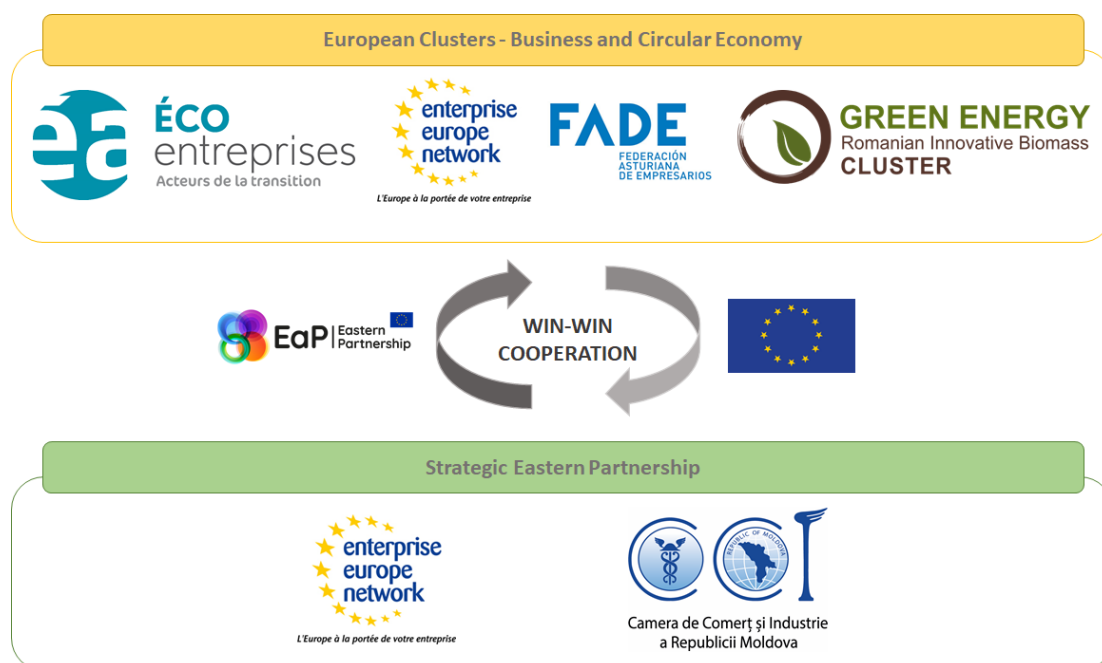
European Clusters - Business and Circular Economy

ea ÉCO entreprises
Acteurs de la transition

enterprise europe network
L'Europe à la portée de votre entreprise

FADE
FEDERACIÓN ASTURIANA DE EMPRESARIOS

GREEN ENERGY
Romanian Innovative Biomass
CLUSTER

EaP Eastern Partnership

WIN-WIN COOPERATION

Strategic Eastern Partnership

enterprise europe network
L'Europe à la portée de votre entreprise

REPUBLIC OF MOLDOVA

Camera de Comerț și Industrie a Republicii Moldova